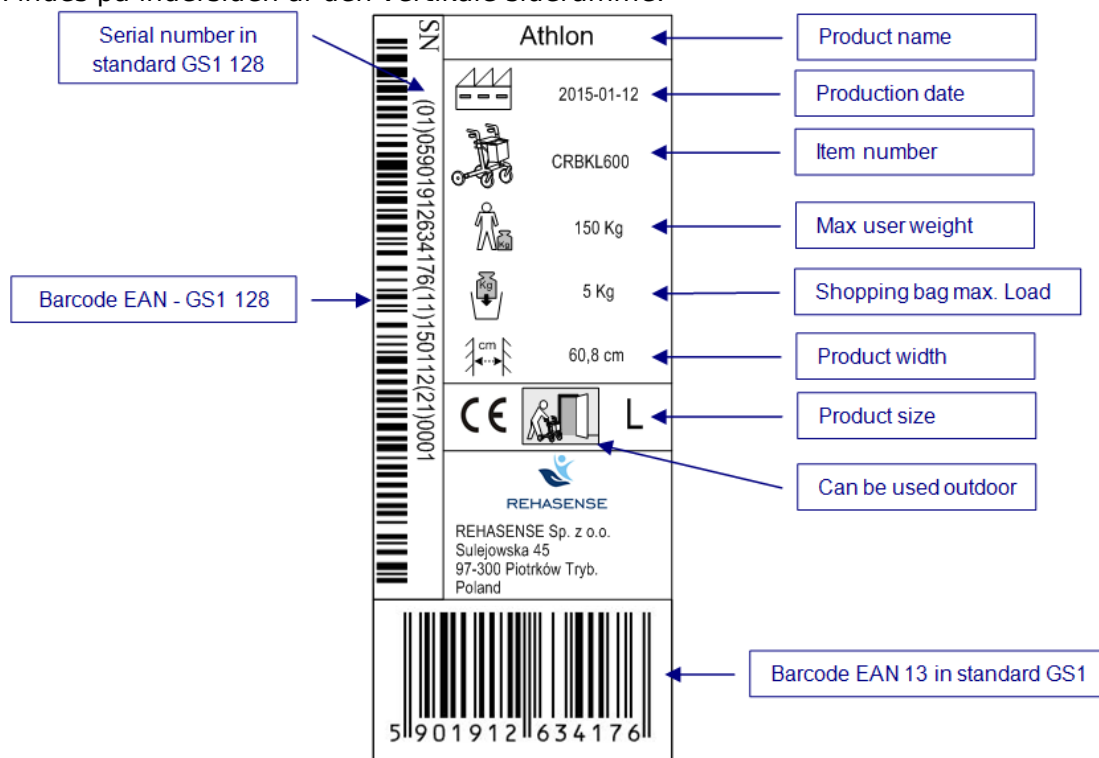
Finnes på innersiden av den vertikale sideramme.

Serial number in standard GS1 128

SN

(01)05901912634176(11)150112(21)0001

Barcode EAN - GS1 128

Athlon

Product name

2015-01-12

Production date

CRBKL600

Item number

150 Kg

Max user weight

Kg

5 Kg

Shopping bag max. Load

cm

60,8 cm

Product width

CE

L

Product size

Can be used outdoor

REHASENSE

REHASENSE Sp. z o.o.
Sulejowska 45
97-300 Piotrków Tryb.
Poland

5 901912 634176

Barcode EAN 13 in standard GS1